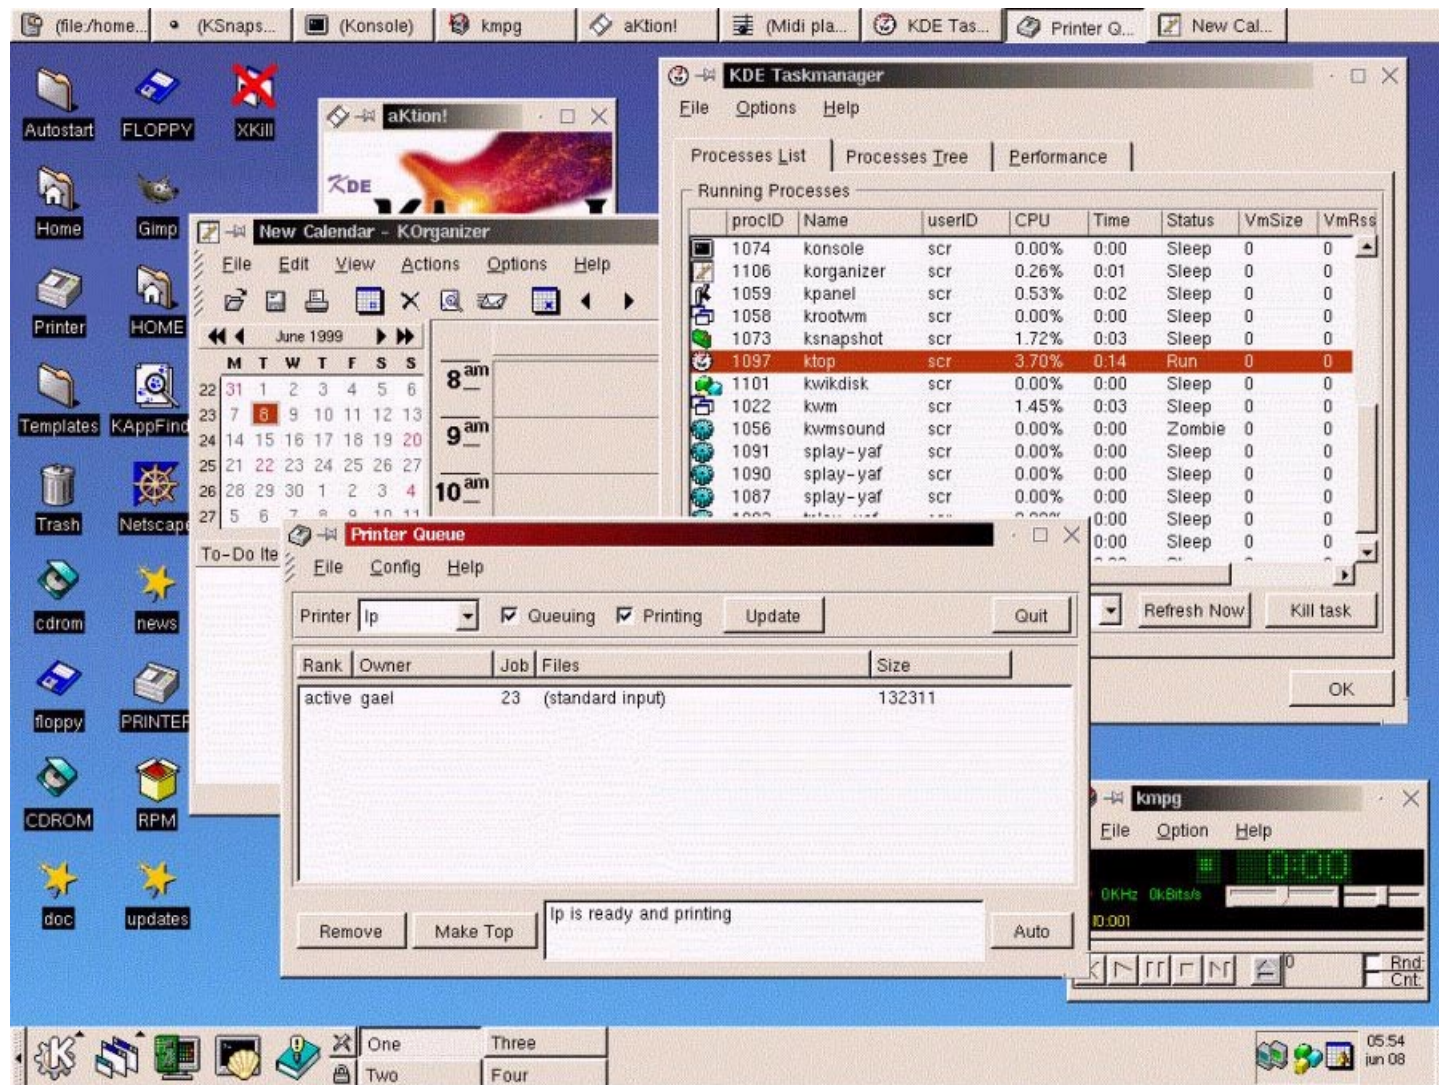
(file:/home... (KSnaps... (Konsole) kmpg aKtion! (Midi pla... KDE Tas... Printer Q... New Cal...

Autostart FLOPPY XKill
Home Gimp
Printer HOME
Templates KAppFind
Trash Netscape
cdrom news
floppy PRINTER
CDROM RPM
doc updates

aKtion!
KDE

New Calendar - KOrganizer
File Edit View Actions Options Help
June 1999

| | M | T | W | T | F | S | S |
|---|---|---|---|---|---|---|---|
| 22 | 31 | 1 | 2 | 3 | 4 | 5 | 6 |
| 23 | 7 | 8 | 9 | 10 | 11 | 12 | 13 |
| 24 | 14 | 15 | 16 | 17 | 18 | 19 | 20 |
| 25 | 21 | 22 | 23 | 24 | 25 | 26 | 27 |
| 26 | 28 | 29 | 30 | 1 | 2 | 3 | 4 |
| 27 | 5 | 6 | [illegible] | | | | |

8 am
9 am
10 am
To-Do Ite

KDE Taskmanager
File Options Help
Processes List Processes Tree Performance
Running Processes

| procID | Name | userID | CPU | Time | Status | VmSize | VmRss |
|---|---|---|---|---|---|---|---|
| 1074 | konsole | scr | 0.00% | 0:00 | Sleep | 0 | 0 |
| 1106 | korganizer | scr | 0.26% | 0:01 | Sleep | 0 | 0 |
| 1059 | kpanel | scr | 0.53% | 0:02 | Sleep | 0 | 0 |
| 1058 | krootwm | scr | 0.00% | 0:00 | Sleep | 0 | 0 |
| 1073 | ksnapshot | scr | 1.72% | 0:03 | Sleep | 0 | 0 |
| 1097 | ktop | scr | 3.70% | 0:14 | Run | 0 | 0 |
| 1101 | kwikdisk | scr | 0.00% | 0:00 | Sleep | 0 | 0 |
| 1022 | kwm | scr | 1.45% | 0:03 | Sleep | 0 | 0 |
| 1056 | kwmsound | scr | 0.00% | 0:00 | Zombie | 0 | 0 |
| 1091 | splay-yaf | scr | 0.00% | 0:00 | Sleep | 0 | 0 |
| 1090 | splay-yaf | scr | 0.00% | 0:00 | Sleep | 0 | 0 |
| 1087 | splay-yaf | scr | 0.00% | 0:00 | Sleep | 0 | 0 |
| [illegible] | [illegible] | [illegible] | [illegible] | 0:00 | Sleep | 0 | 0 |
| | | | | 0:00 | Sleep | 0 | 0 |

Refresh Now Kill task
OK

Printer Queue
File Config Help
Printer lp Queuing Printing Update Quit

| Rank | Owner | Job | Files | Size |
|---|---|---|---|---|
| active | gael | 23 | (standard input) | 132311 |

Remove Make Top lp is ready and printing Auto

kmpg
File Option Help
0:00
0KHz 0kBits/s
0:001
0
Rnd Cnt

One Three
Two Four
05:54 jun 08